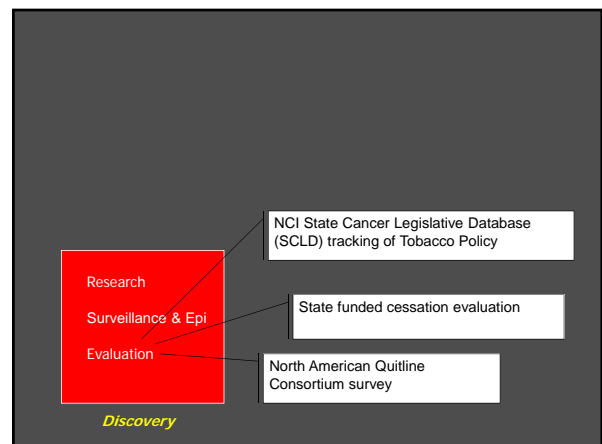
Research

Surveillance & Epi

Evaluation

Discovery

NCI State Cancer Legislative Database (SCLD) tracking of Tobacco Policy

State funded cessation evaluation

North American Quitline Consortium survey